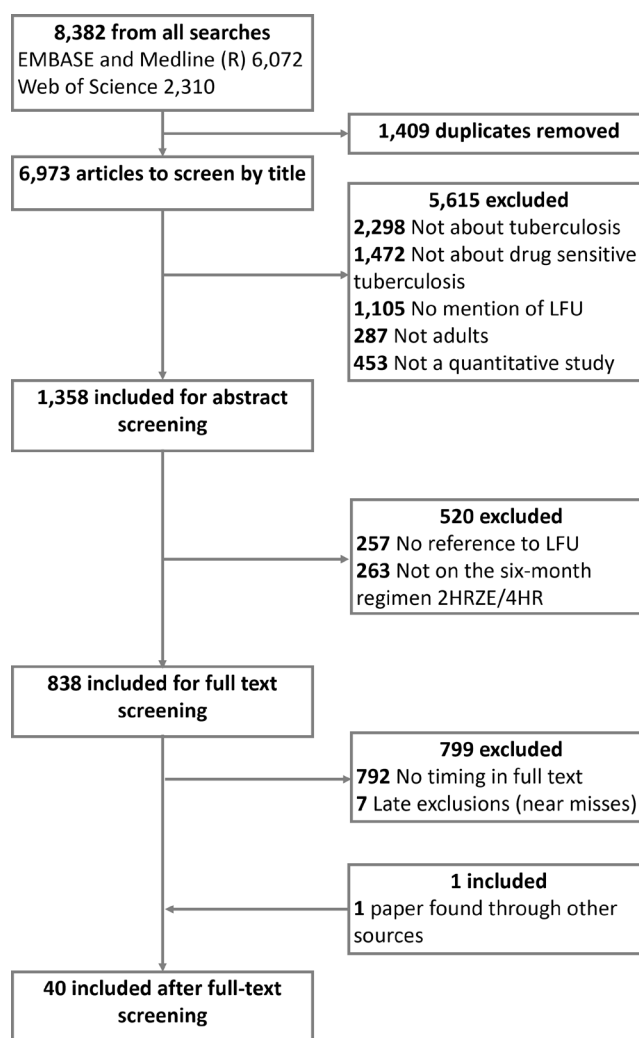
**8,382 from all searches**
EMBASE and Medline (R) 6,072
Web of Science 2,310

**1,409 duplicates removed**

**6,973 articles to screen by title**

**5,615 excluded**
**2,298** Not about tuberculosis
**1,472** Not about drug sensitive tuberculosis
**1,105** No mention of LFU
**287** Not adults
**453** Not a quantitative study

**1,358 included for abstract screening**

**520 excluded**
**257** No reference to LFU
**263** Not on the six-month regimen 2HRZE/4HR

**838 included for full text screening**

**799 excluded**
**792** No timing in full text
**7** Late exclusions (near misses)

**1 included**
**1** paper found through other sources

**40 included after full-text screening**